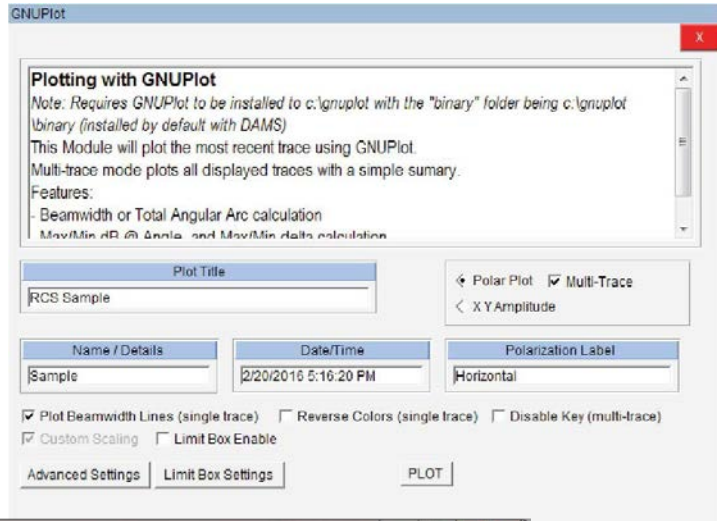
GNUPlot

X

Plotting with GNUPlot

Note: Requires GNUPlot to be installed to c:\gnuplot with the "binary" folder being c:\gnuplot \binary (installed by default with DAMS)

This Module will plot the most recent trace using GNUPlot.

Multi-trace mode plots all displayed traces with a simple sumary.

Features:

- Beamwidth or Total Angular Arc calculation

- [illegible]

Plot Title

RCS Sample

Polar Plot

Multi-Trace

X Y Amplitude

Name / Details

Sample

Date/Time

2/20/2016 5:16:20 PM

Polarization Label

Horizontal

Plot Beamwidth Lines (single trace)

Reverse Colors (single trace)

Disable Key (multi-trace)

Custom Scaling

Limit Box Enable

Advanced Settings

Limit Box Settings

PLOT